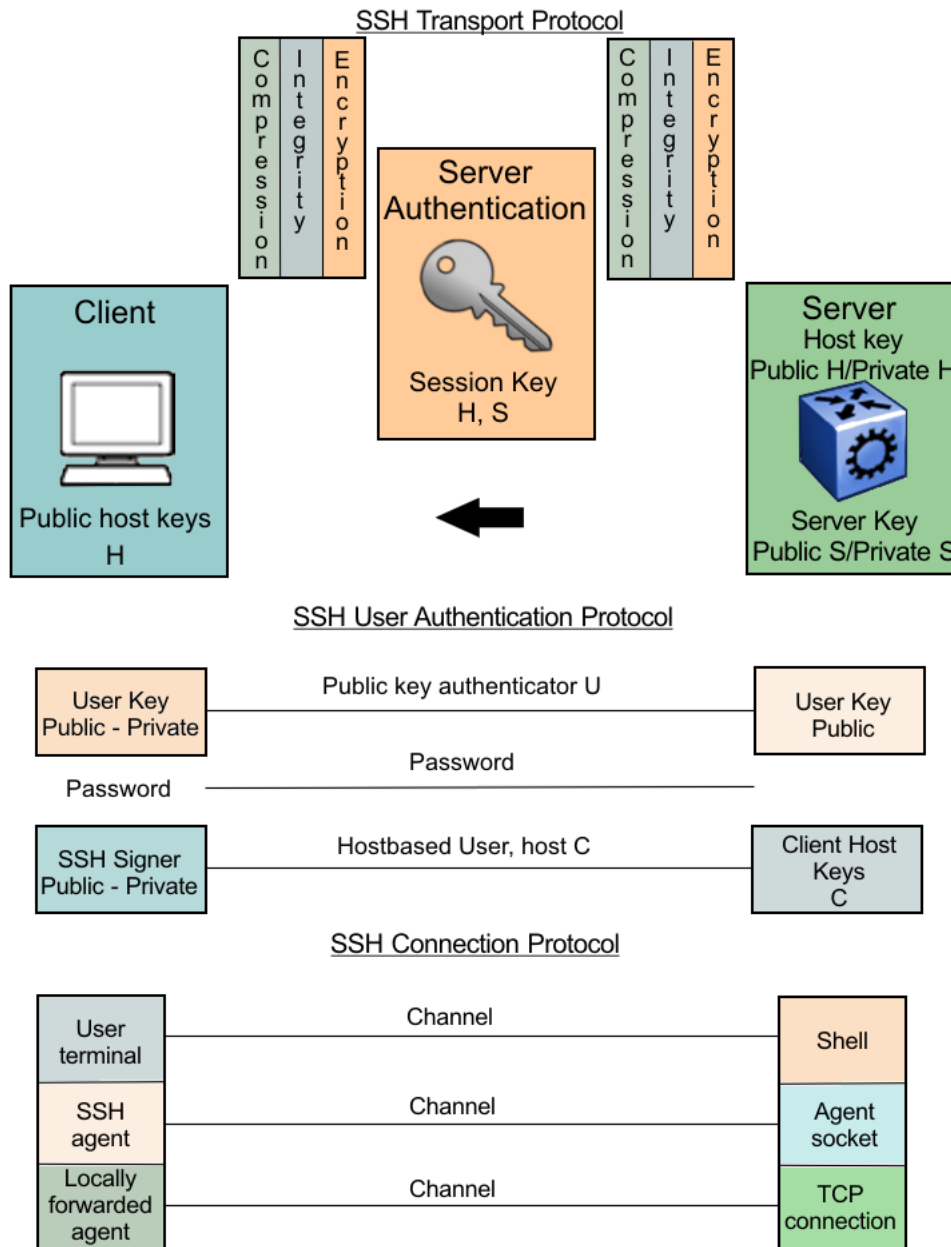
SSH Transport Protocol

Compression
Integrity
Encryption

Server Authentication

Session Key
H, S

Compression
Integrity
Encryption

Client

Public host keys
H

Server
Host key
Public H/Private H

Server Key
Public S/Private S

SSH User Authentication Protocol

User Key
Public - Private

Public key authenticator U

User Key
Public

Password

Password

SSH Signer
Public - Private

Hostbased User, host C

Client Host
Keys
C

SSH Connection Protocol

User terminal

Channel

Shell

SSH agent

Channel

Agent socket

Locally forwarded agent

Channel

TCP connection